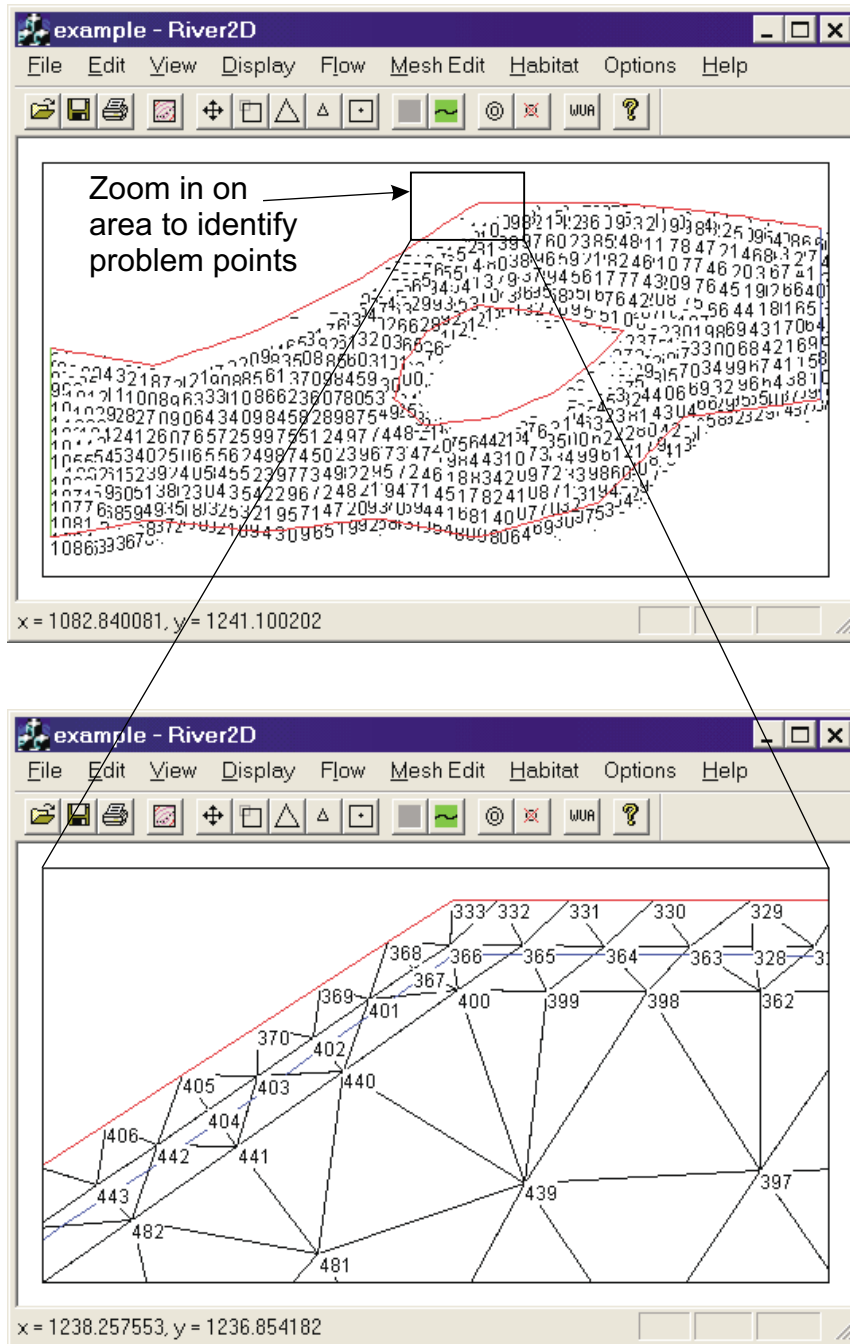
example - River2D

File Edit View Display Flow Mesh Edit Habitat Options Help

WUA

Zoom in on area to identify problem points

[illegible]

x = 1082.840081, y = 1241.100202

example - River2D

File Edit View Display Flow Mesh Edit Habitat Options Help

WUA

333 332 331 330 329
368 366 365 364 363 328
367
369 401 400 399 398 362
370 402
405 403 440
404
406
442 441
443 439 397
482
481

x = 1238.257553, y = 1236.854182